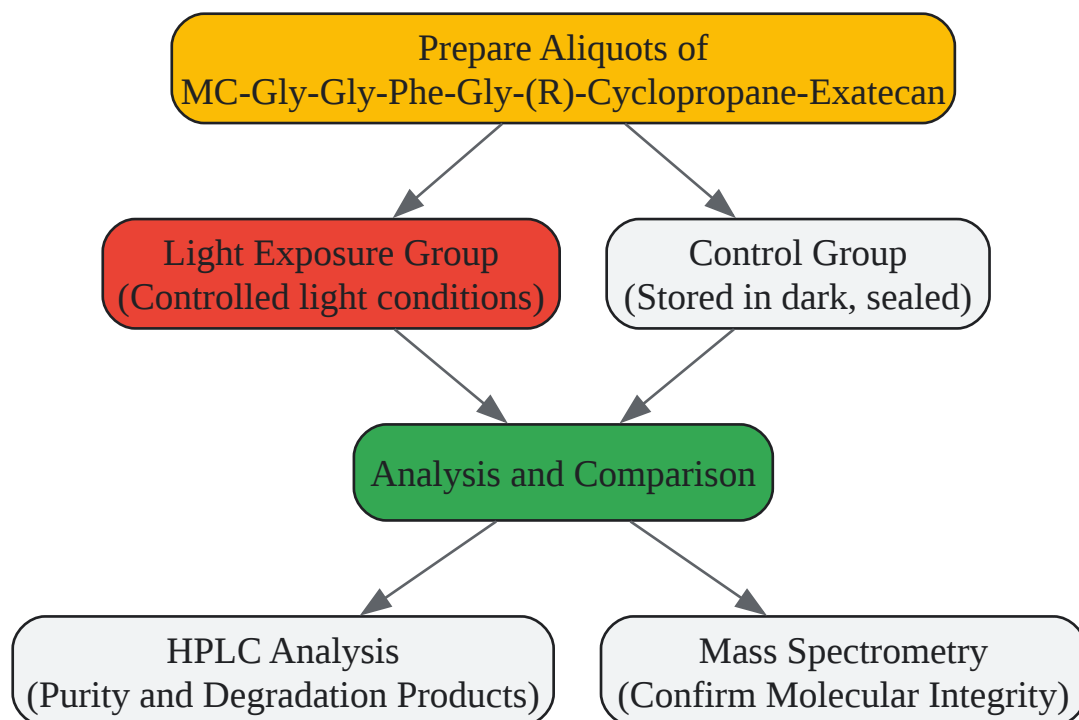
Prepare Aliquots of
MC-Gly-Gly-Phe-Gly-(R)-Cyclopropane-Exatecan

Light Exposure Group
(Controlled light conditions)

Control Group
(Stored in dark, sealed)

Analysis and Comparison

HPLC Analysis
(Purity and Degradation Products)

Mass Spectrometry
(Confirm Molecular Integrity)